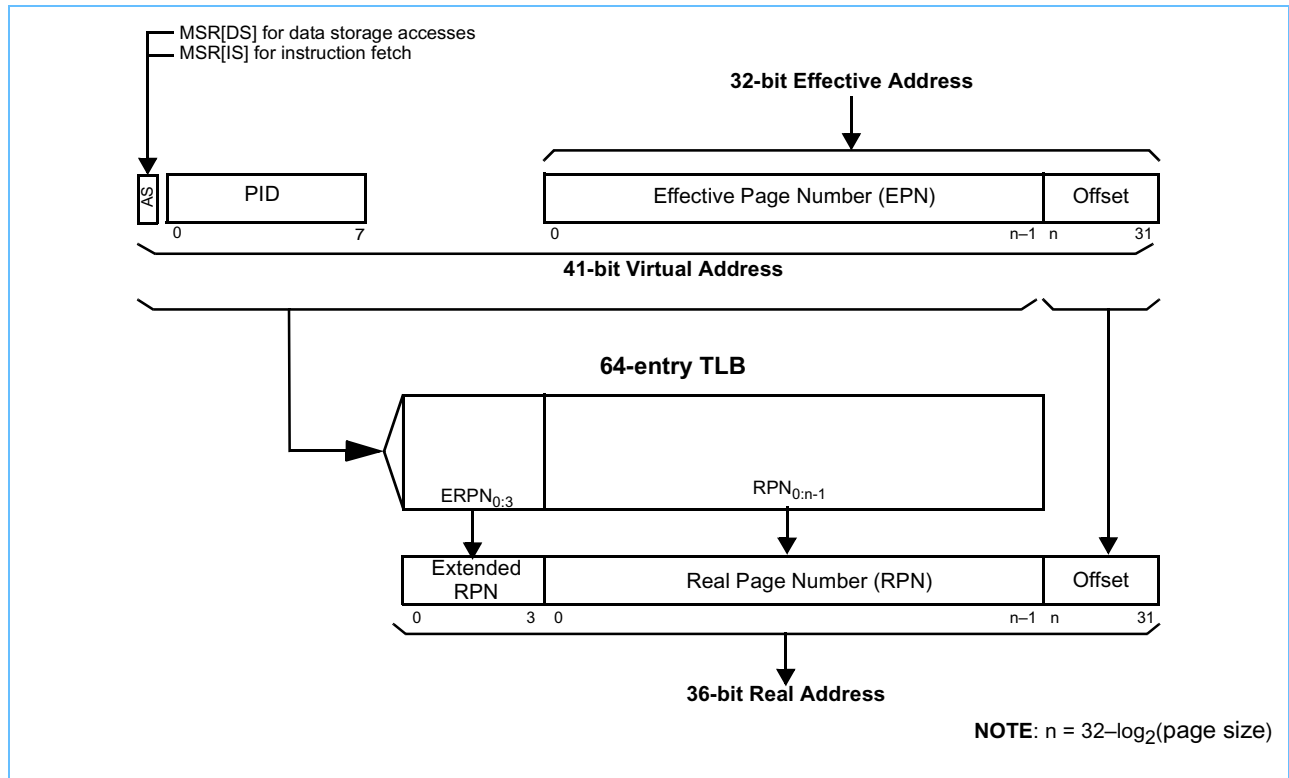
MSR[DS] for data storage accesses
MSR[IS] for instruction fetch

32-bit Effective Address

AS

PID

0 7

Effective Page Number (EPN)

Offset

0 n–1 n 31

41-bit Virtual Address

64-entry TLB

$ERPN_{0:3}$

$RPN_{0:n-1}$

Extended RPN

Real Page Number (RPN)

Offset

0 3 0 n–1 n 31

36-bit Real Address

**NOTE**: n = 32–$\log_2$(page size)